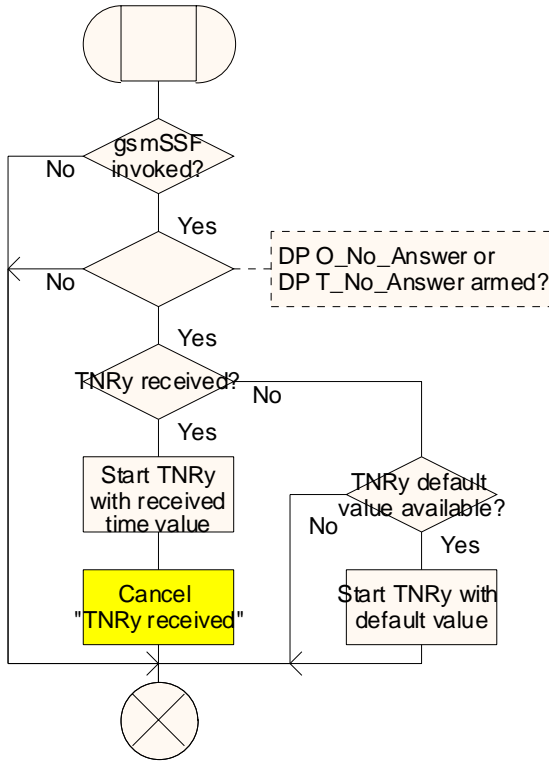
gsmSSF invoked?

No

Yes

No

DP O_No_Answer or DP T_No_Answer armed?

Yes

TNRy received?

No

Yes

Start TNRy with received time value

TNRy default value available?

No

Yes

Cancel "TNRy received"

Start TNRy with default value